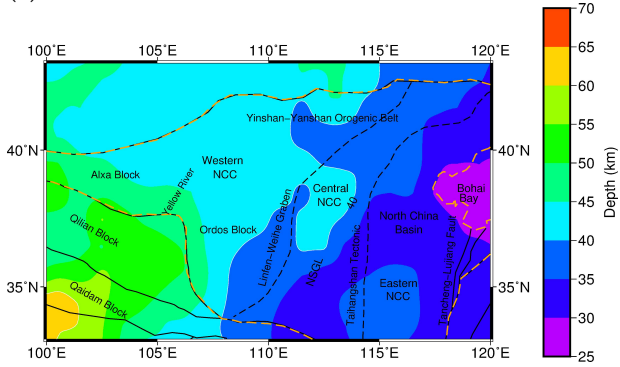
(a)

100°E 105°E 110°E 115°E 120°E

40°N 35°N

40°N 35°N

100°E 105°E 110°E 115°E 120°E

Yinshan–Yanshan Orogenic Belt

Western NCC

Alxa Block

Yellow River

Central NCC

40

Bohai Bay

Qilian Block

Ordos Block

Linfen–Weihe Graben

North China Basin

NSGL

Taihangshan Tectonic

Tancheng–Lujiang Fault

Qaidam Block

Eastern NCC

70
65
60
55
50
45
40
35
30
25

Depth (km)